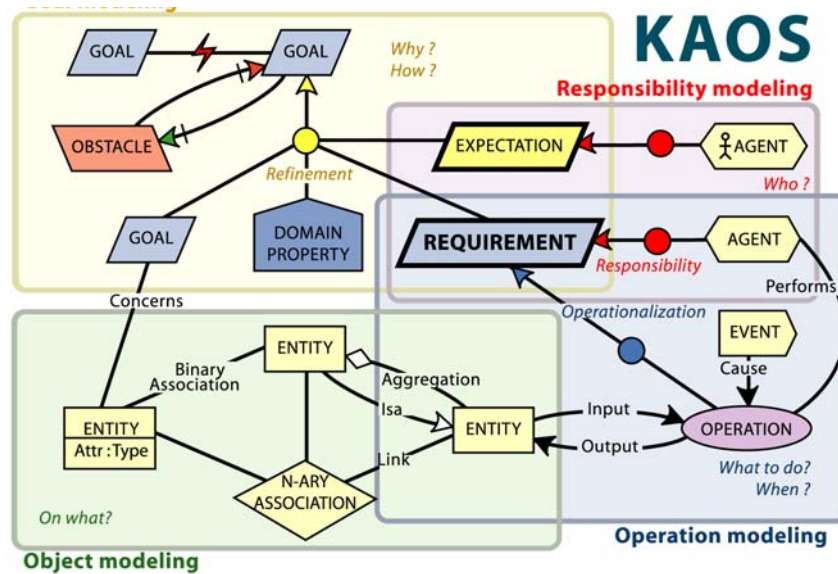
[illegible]

KAOS

GOAL

GOAL

Why ?
How ?

Responsibility modeling

OBSTACLE

EXPECTATION

AGENT

Refinement

Who ?

GOAL

DOMAIN PROPERTY

REQUIREMENT

AGENT

Responsibility

Concerns

Performs

Operationalization

ENTITY

EVENT

Binary Association

Aggregation

Cause

ENTITY
Attr : Type

Isa

ENTITY

Input

OPERATION

Output

Link

N-ARY ASSOCIATION

What to do?
When ?

On what?

Operation modeling

Object modeling